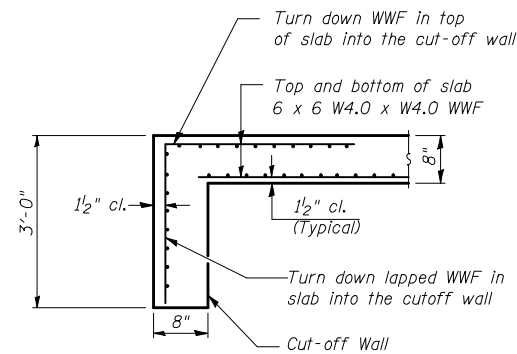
Turn down WWF in top of slab into the cut-off wall

Top and bottom of slab
6 x 6 W4.0 x W4.0 WWF

8"

3'-0"

$1\frac{1}{2}$" cl.

$1\frac{1}{2}$" cl.
(Typical)

Turn down lapped WWF in slab into the cutoff wall

8"

Cut-off Wall